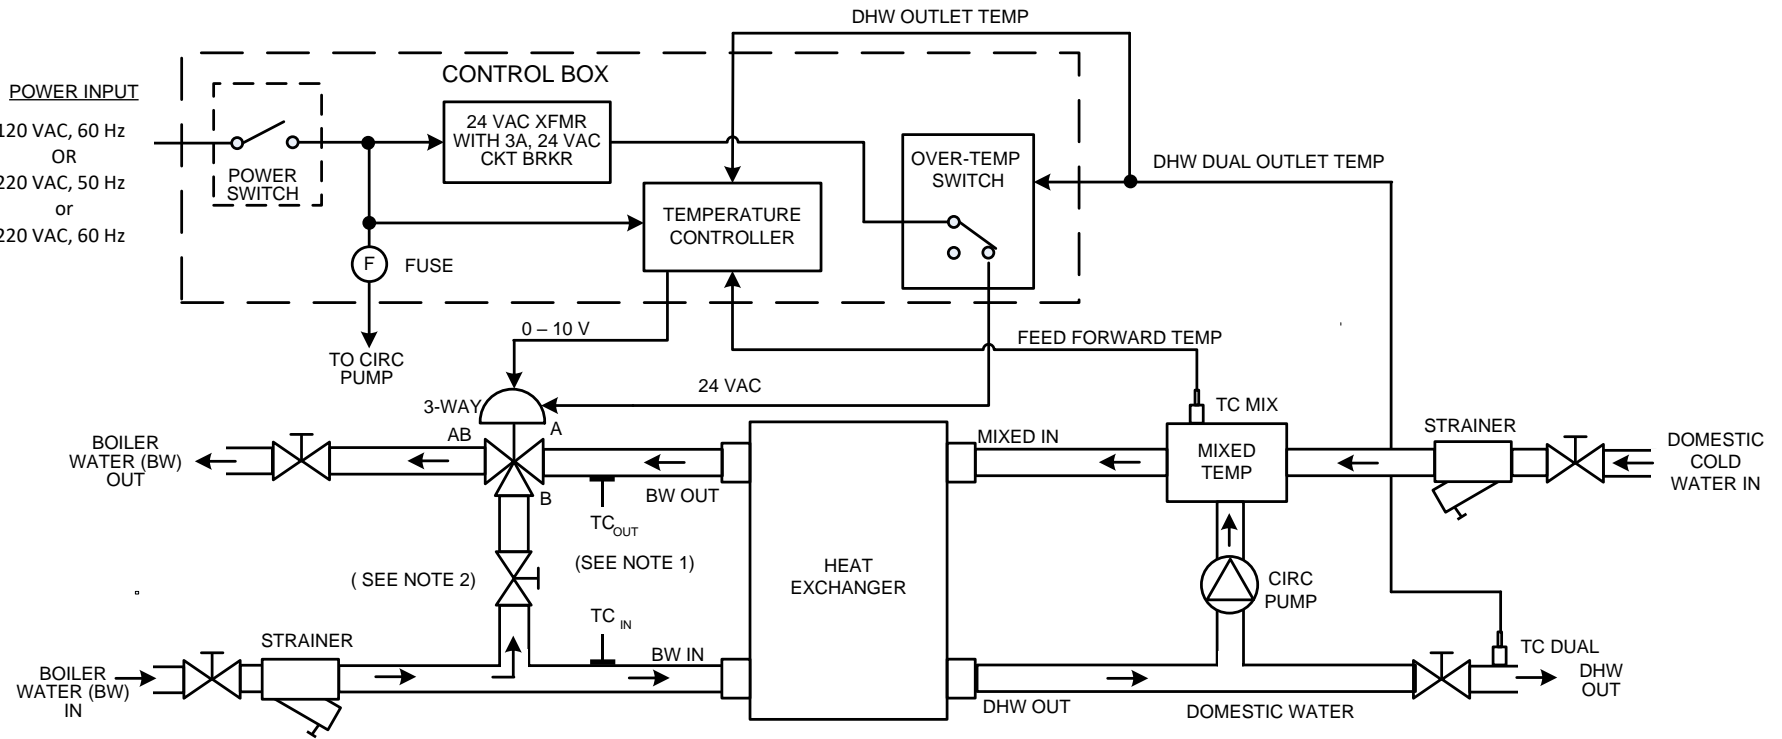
DHW OUTLET TEMP

CONTROL BOX

POWER INPUT

120 VAC, 60 Hz
OR
220 VAC, 50 Hz
or
220 VAC, 60 Hz

POWER SWITCH

24 VAC XFMR WITH 3A, 24 VAC CKT BRKR

OVER-TEMP SWITCH

DHW DUAL OUTLET TEMP

TEMPERATURE CONTROLLER

F

FUSE

TO CIRC PUMP

0 – 10 V

FEED FORWARD TEMP

24 VAC

3-WAY

TC MIX

BOILER WATER (BW) OUT

AB

A

B

MIXED IN

MIXED TEMP

STRAINER

DOMESTIC COLD WATER IN

BW OUT

$TC_{OUT}$

(SEE NOTE 1)

( SEE NOTE 2)

HEAT EXCHANGER

CIRC PUMP

$TC_{IN}$

STRAINER

BW IN

TC DUAL

BOILER WATER (BW) IN

DHW OUT

DHW OUT

DOMESTIC WATER